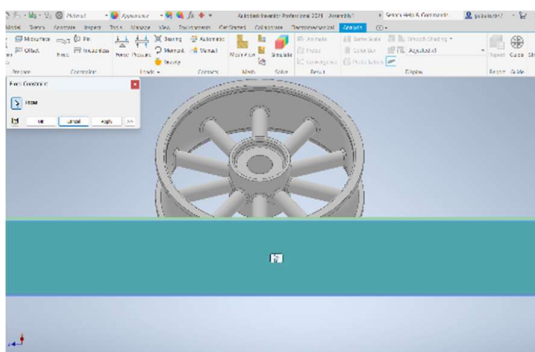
Material Appearance Autodesk Inventor Professional 2019 Assembly1 Search Help & Commands

Model Sketch Annotate Inspect Tools Manage View Environments Get Started Collaborate Stress Analysis

Fixed Constraint

Fixed

OK Cancel Apply >>

Mesh Solve Result Display Report Guide

Simulate